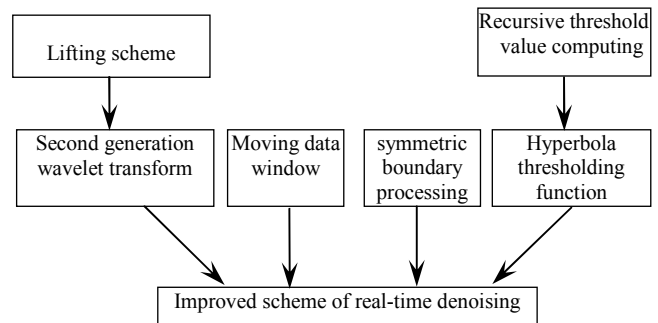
Lifting scheme

Recursive threshold value computing

Second generation wavelet transform

Moving data window

symmetric boundary processing

Hyperbola thresholding function

Improved scheme of real-time denoising